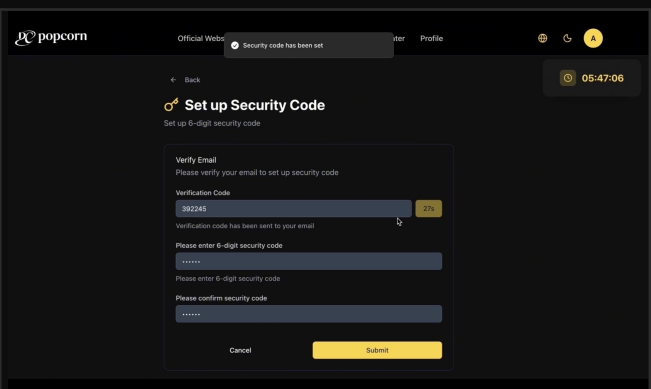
popcorn

Official Webs

Security code has been set

nter

Profile

A

05:47:06

← Back

Set up Security Code

Set up 6-digit security code

Verify Email

Please verify your email to set up security code

Verification Code

392245

27s

Verification code has been sent to your email

Please enter 6-digit security code

••••••

Please enter 6-digit security code

Please confirm security code

••••••

Cancel

Submit